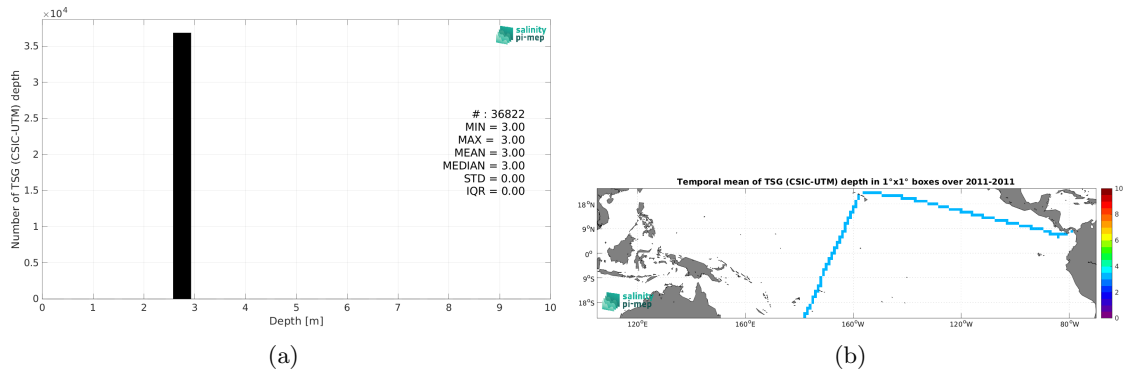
$\times 10^4$

salinity pi-mep

# : 36822
MIN = 3.00
MAX = 3.00
MEAN = 3.00
MEDIAN = 3.00
STD = 0.00
IQR = 0.00

Number of TSG (CSIC-UTM) depth

3.5
3
2.5
2
1.5
1
0.5
0

0 1 2 3 4 5 6 7 8 9 10

Depth [m]

(a)

Temporal mean of TSG (CSIC-UTM) depth in 1°x1° boxes over 2011-2011

18°N
9°N
0°
9°S
18°S

120°E 160°E 160°W 120°W 80°W

salinity pi-mep

10
8
6
4
2
0

(b)